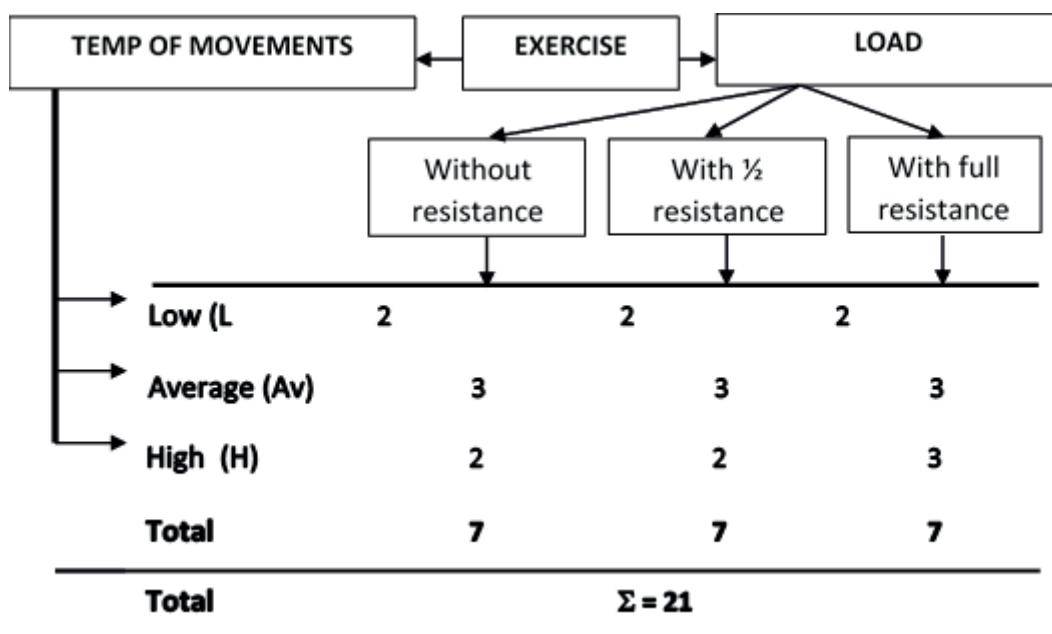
TEMP OF MOVEMENTS

EXERCISE

LOAD

Without resistance

With ½ resistance

With full resistance

| | | | |
|---|---|---|---|
| Low (L | 2 | 2 | 2 |
| Average (Av) | 3 | 3 | 3 |
| High (H) | 2 | 2 | 3 |
| Total | 7 | 7 | 7 |

Total $\Sigma = 21$